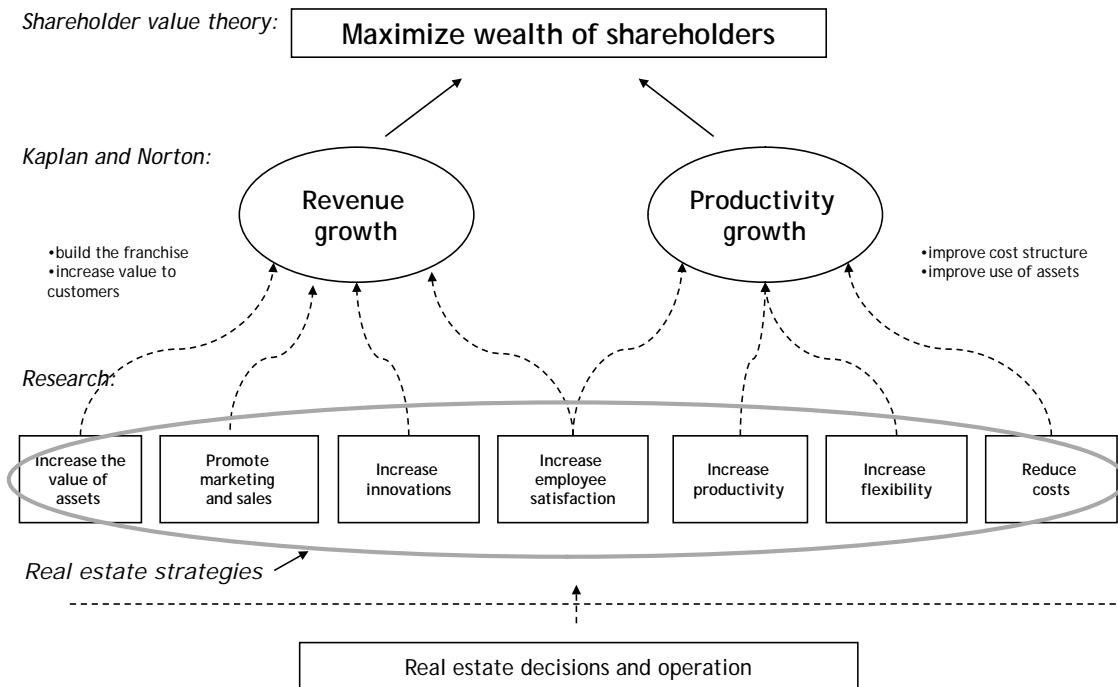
Shareholder value theory:

Maximize wealth of shareholders

Kaplan and Norton:

Revenue growth

Productivity growth

•build the franchise
•increase value to customers

•improve cost structure
•improve use of assets

Research:

Increase the value of assets

Promote marketing and sales

Increase innovations

Increase employee satisfaction

Increase productivity

Increase flexibility

Reduce costs

Real estate strategies

Real estate decisions and operation